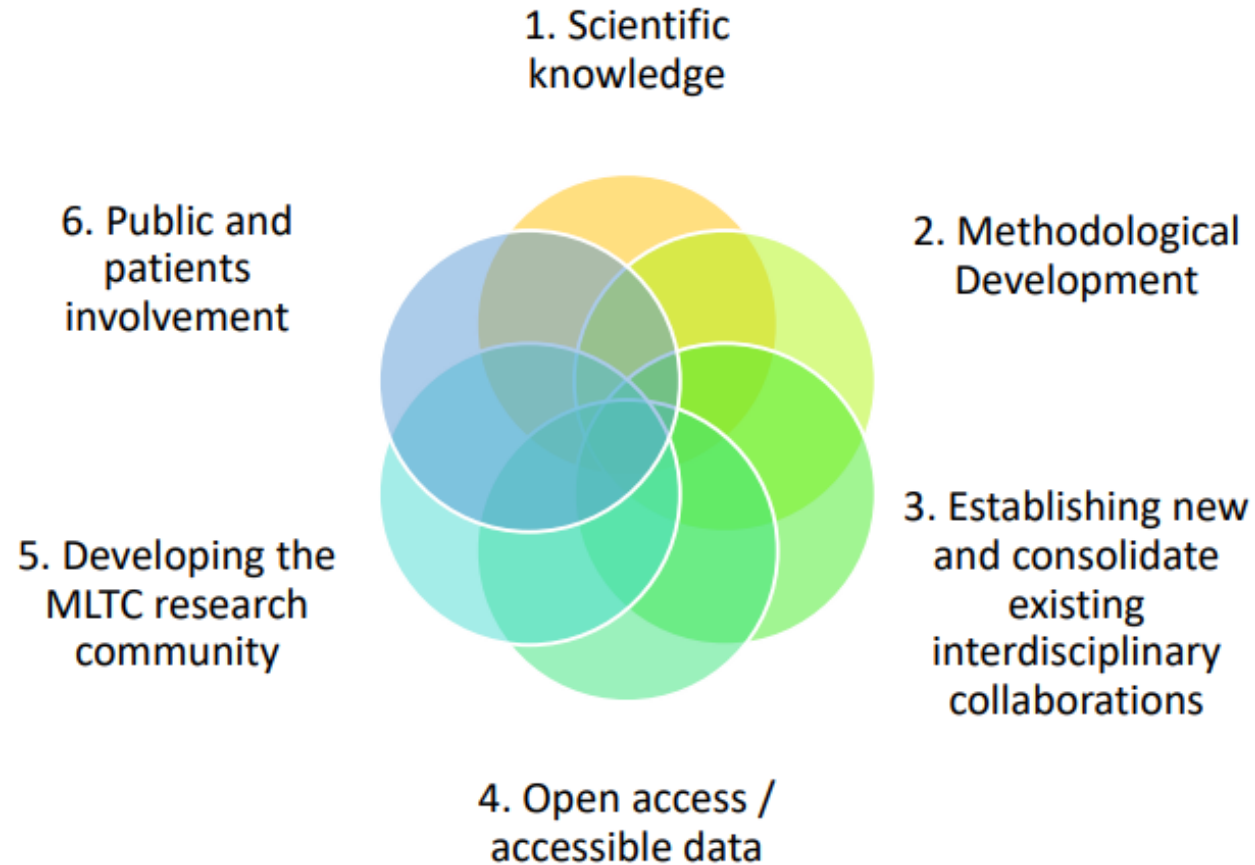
1. Scientific knowledge

2. Methodological Development

3. Establishing new and consolidate existing interdisciplinary collaborations

4. Open access / accessible data

5. Developing the MLTC research community

6. Public and patients involvement